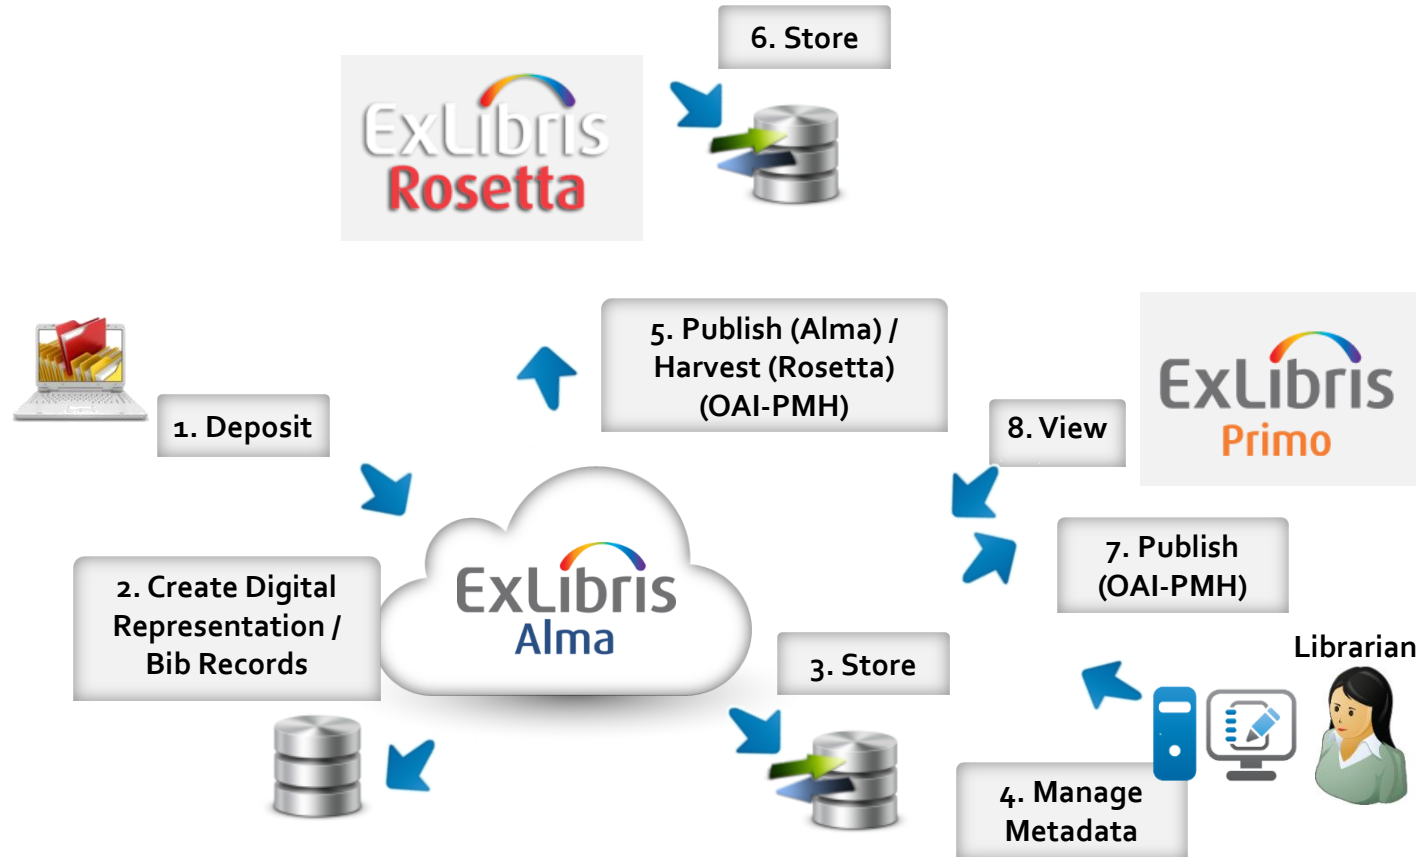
6. Store

ExLibris
Rosetta

5. Publish (Alma) / Harvest (Rosetta) (OAI-PMH)

ExLibris
Primo

1. Deposit

8. View

ExLibris
Alma

7. Publish (OAI-PMH)

2. Create Digital Representation / Bib Records

3. Store

Librarian

4. Manage Metadata